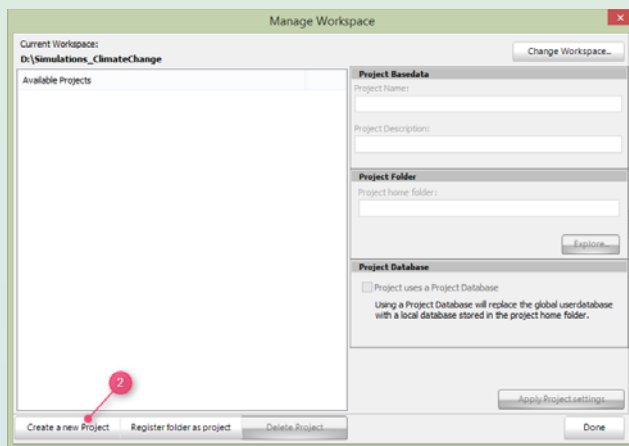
Manage Workspace

Current Workspace:
D:\Simulations_ClimateChange

Change Workspace...

Available Projects

Project Basedata
Project Name:
Project Description:

Project Folder
Project home folder:
Explore...

Project Database
Project uses a Project Database
Using a Project Database will replace the global userdatabase with a local database stored in the project home folder.

2

Apply Project settings

Create a new Project
Register folder as project
Delete Project
Done